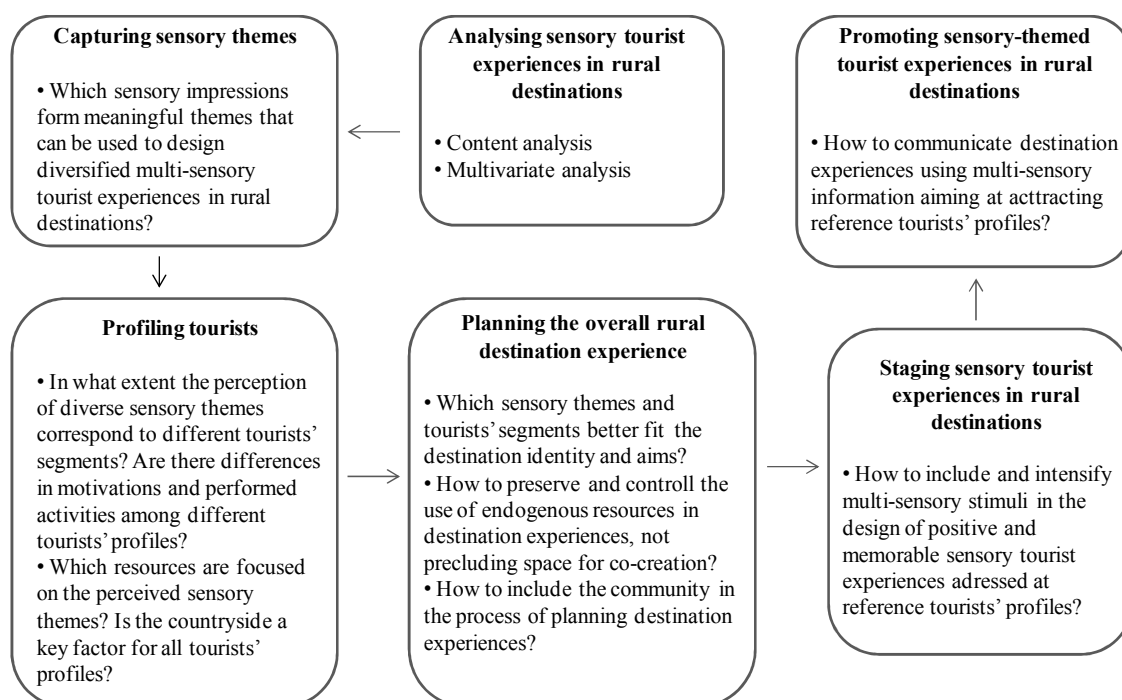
**Analysing sensory tourist experiences in rural destinations**

• Content analysis
• Multivariate analysis

**Capturing sensory themes**

• Which sensory impressions form meaningful themes that can be used to design diversified multi-sensory tourist experiences in rural destinations?

**Profiling tourists**

• In what extent the perception of diverse sensory themes correspond to different tourists' segments? Are there differences in motivations and performed activities among different tourists' profiles?
• Which resources are focused on the perceived sensory themes? Is the countryside a key factor for all tourists' profiles?

**Planning the overall rural destination experience**

• Which sensory themes and tourists' segments better fit the destination identity and aims?
• How to preserve and controll the use of endogenous resources in destination experiences, not precluding space for co-creation?
• How to include the community in the process of planning destination experiences?

**Staging sensory tourist experiences in rural destinations**

• How to include and intensify multi-sensory stimuli in the design of positive and memorable sensory tourist experiences adressed at reference tourists' profiles?

**Promoting sensory-themed tourist experiences in rural destinations**

• How to communicate destination experiences using multi-sensory information aiming at acttracting reference tourists' profiles?